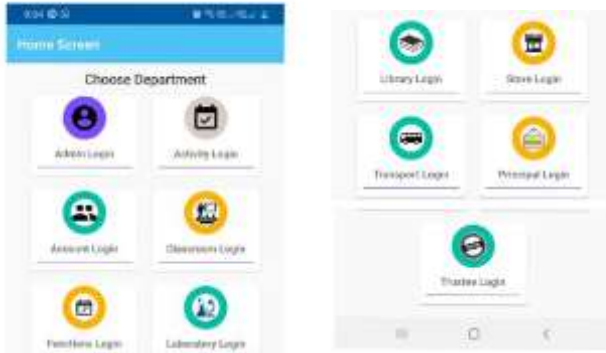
9:04

Home Screen

Choose Department

Admin Login

Activity Login

Account Login

Classroom Login

Functions Login

Laboratory Login

Library Login

Store Login

Transport Login

Principal Login

Trustee Login